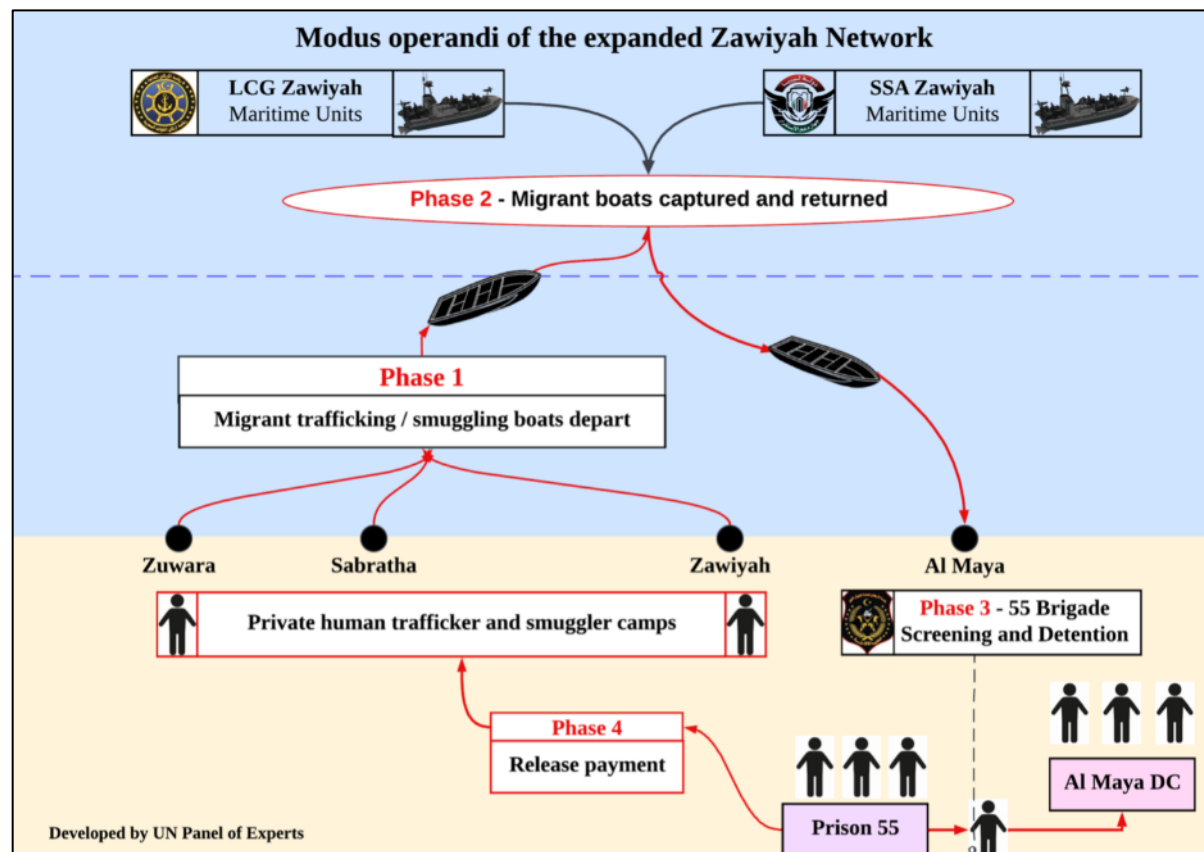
Modus operandi of the expanded Zawiyah Network

LCG Zawiyah
Maritime Units

SSA Zawiyah
Maritime Units

Phase 2 - Migrant boats captured and returned

Phase 1
Migrant trafficking / smuggling boats depart

Zuwara

Sabratha

Zawiyah

Al Maya

Private human trafficker and smuggler camps

Phase 3 - 55 Brigade
Screening and Detention

Phase 4
Release payment

Al Maya DC

Prison 55

Developed by UN Panel of Experts